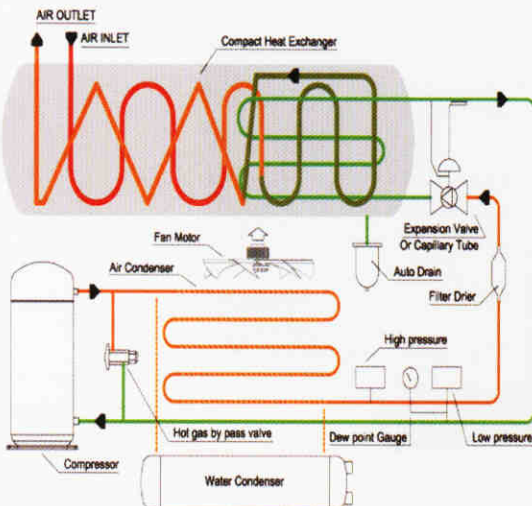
AIR OUTLET
AIR INLET
Compact Heat Exchanger
Fan Motor
Air Condenser
Expansion Valve Or Capillary Tube
Auto Drain
Filter Drier
High pressure
Hot gas by pass valve
Dew point Gauge
Low pressure
Compressor
Water Condenser